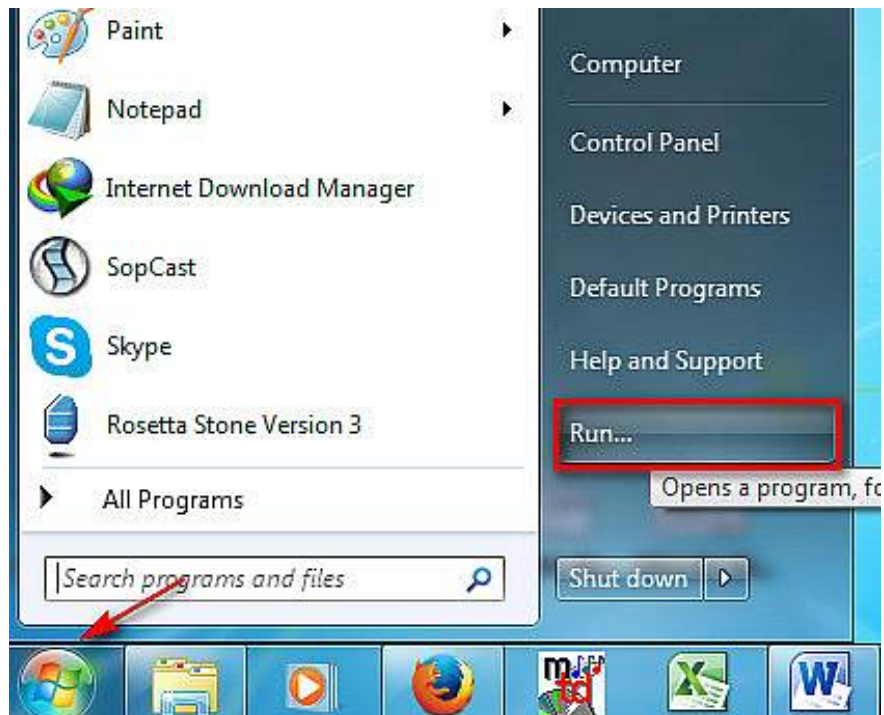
Paint

Notepad

Internet Download Manager

SopCast

Skype

Rosetta Stone Version 3

All Programs

Search programs and files

Computer

Control Panel

Devices and Printers

Default Programs

Help and Support

Run...

Opens a program, fo

Shut down